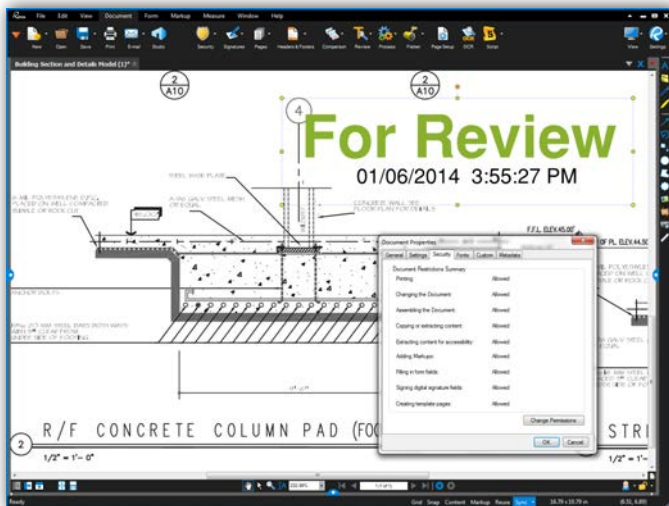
File Edit View Document Form Markup Measure Window Help

New Open Save Print E-mail Tools Security Signatures Pages Headers & Footers Comparison Review Process Flatten Page Setup OCR Script View Settings

Building Section and Detail Model (1)*

2
A10

2
A10

4

For Review
01/06/2014 3:55:27 PM

STEEL BASE PLATE

F.F.L. ELEV.45.00'

PL. ELEV.44.50'

Document Properties

General Settings Security Fonts Custom Metadata

Document Restrictions Summary

| | |
|---|---|
| Printing | Allowed |
| Changing the Document | Allowed |
| Assembling the Document | Allowed |
| Copying or extracting content | Allowed |
| Extracting content for accessibility | Allowed |
| Adding Markups | Allowed |
| Filling in form fields | Allowed |
| Signing digital signature fields | Allowed |
| Creating template pages | Allowed |

Change Permissions

OK Cancel

2

R/F CONCRETE COLUMN PAD (FOO

STRI

1/2" = 1'- 0"

1/2" = 1'- 0"

Ready

Grid Snap Content Markup Reuse Sync